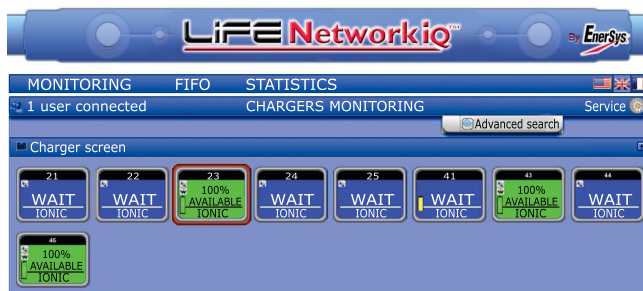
LiFE Networkiq™ By EnerSys

MONITORING FIFO STATISTICS

1 user connected CHARGERS MONITORING Service

Advanced search

Charger screen

21 WAIT IONIC

22 WAIT IONIC

23 100% AVAILABLE IONIC

24 WAIT IONIC

25 WAIT IONIC

41 WAIT IONIC

43 100% AVAILABLE IONIC

44 WAIT IONIC

46 100% AVAILABLE IONIC